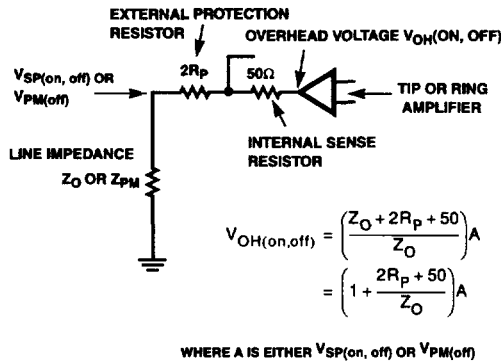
EXTERNAL PROTECTION RESISTOR

OVERHEAD VOLTAGE $V_{OH}$(ON, OFF)

$V_{SP(on,\ off)}$ OR $V_{PM(off)}$

$2R_P$

$50\Omega$

TIP OR RING AMPLIFIER

INTERNAL SENSE RESISTOR

LINE IMPEDANCE

$Z_O$ OR $Z_{PM}$

$V_{OH(on,off)} = \left(\frac{Z_O + 2R_P + 50}{Z_O}\right)A$

$= \left(1 + \frac{2R_P + 50}{Z_O}\right)A$

WHERE A IS EITHER $V_{SP(on,\ off)}$ OR $V_{PM(off)}$